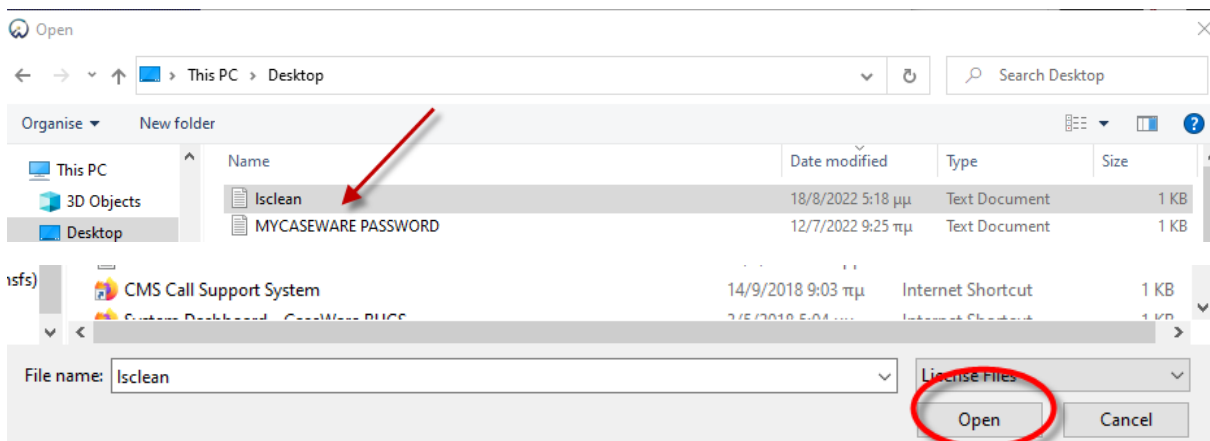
Open

This PC > Desktop

Search Desktop

Organise ▾ New folder

This PC
3D Objects
Desktop

| Name | Date modified | Type | Size |
|---|---|---|---|
| lsclean | 18/8/2022 5:18 μμ | Text Document | 1 KB |
| MYCASEWARE PASSWORD | 12/7/2022 9:25 πμ | Text Document | 1 KB |
| CMS Call Support System | 14/9/2018 9:03 πμ | Internet Shortcut | 1 KB |
| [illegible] | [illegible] | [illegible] | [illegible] |

ısfs)

File name: lsclean

License Files

Open

Cancel